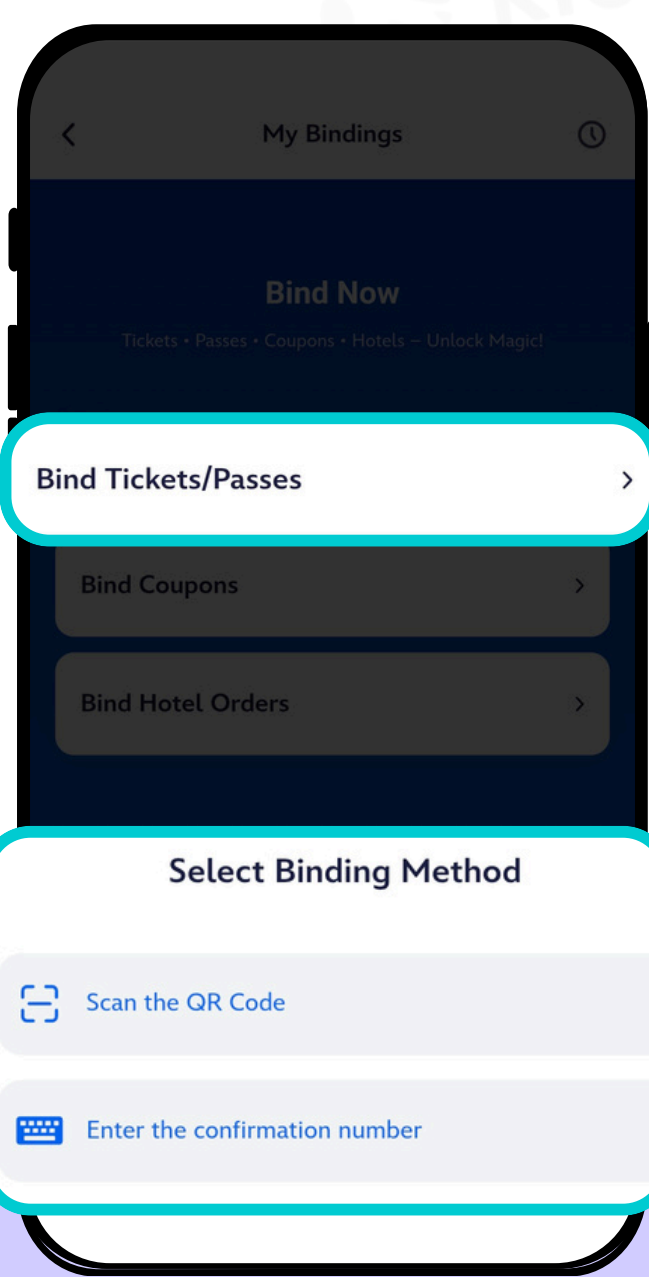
My Bindings

Bind Now

Tickets • Passes • Coupons • Hotels – Unlock Magic!

Bind Tickets/Passes

Bind Coupons

Bind Hotel Orders

Select Binding Method

Scan the QR Code

Enter the confirmation number